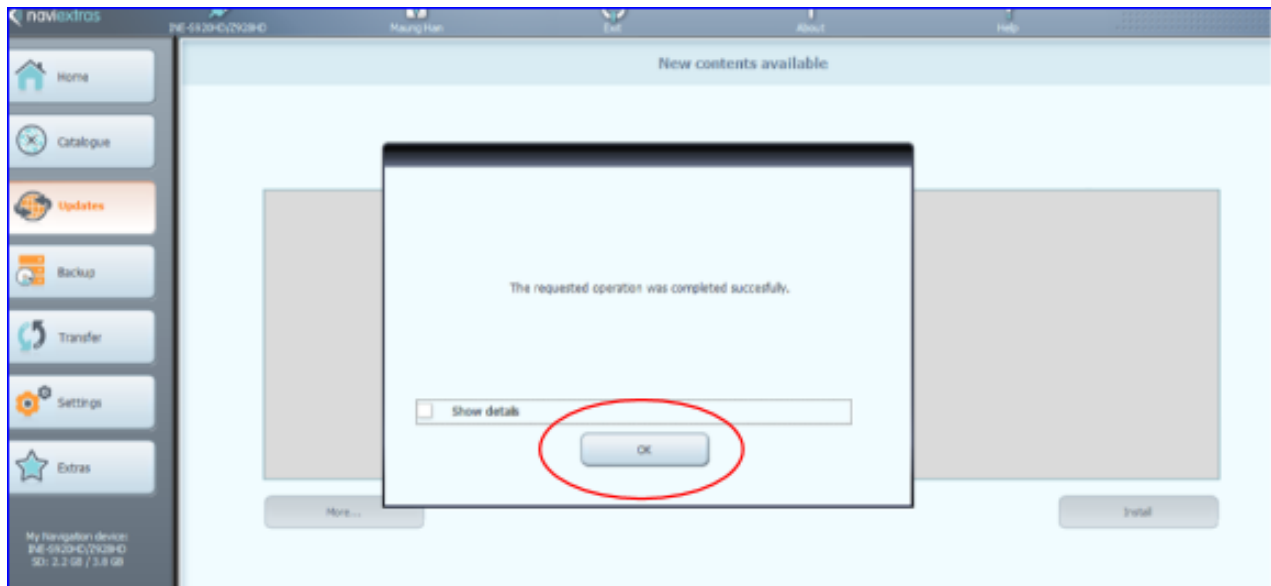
naviextras
INE-S920HD/Z928HD
Maung Han
Exit
About
Help

Home
Catalogue
Updates
Backup
Transfer
Settings
Extras

My Navigation device:
INE-S920HD/Z928HD
SD: 2.2 GB / 3.8 GB

New contents available

The requested operation was completed succesfully.

Show details

OK

More...

Install